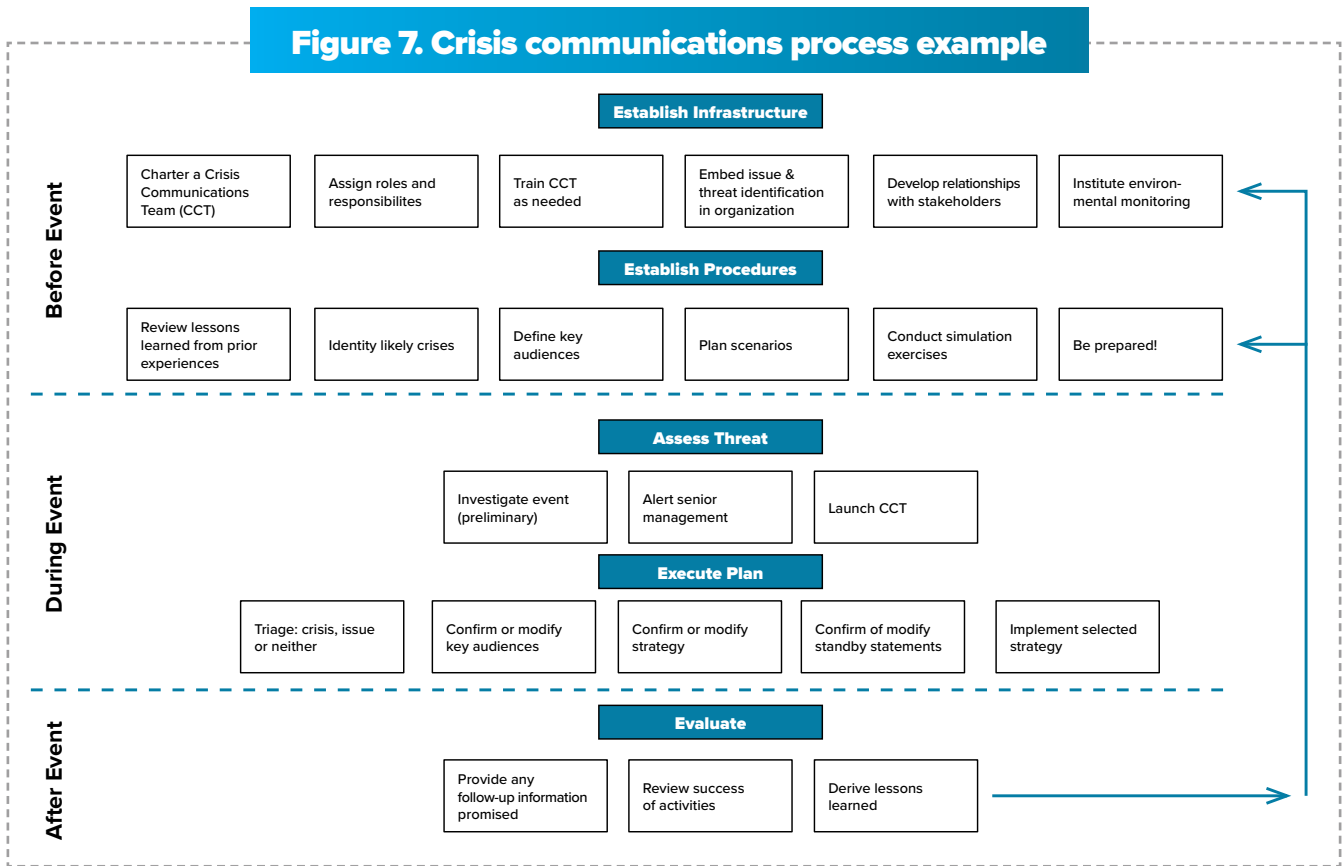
Figure 7. Crisis communications process example

Before Event

Establish Infrastructure

Charter a Crisis Communications Team (CCT)

Assign roles and responsibilites

Train CCT as needed

Embed issue & threat identification in organization

Develop relationships with stakeholders

Institute environmental monitoring

Establish Procedures

Review lessons learned from prior experiences

Identity likely crises

Define key audiences

Plan scenarios

Conduct simulation exercises

Be prepared!

During Event

Assess Threat

Investigate event (preliminary)

Alert senior management

Launch CCT

Execute Plan

Triage: crisis, issue or neither

Confirm or modify key audiences

Confirm or modify strategy

Confirm of modify standby statements

Implement selected strategy

After Event

Evaluate

Provide any follow-up information promised

Review success of activities

Derive lessons learned